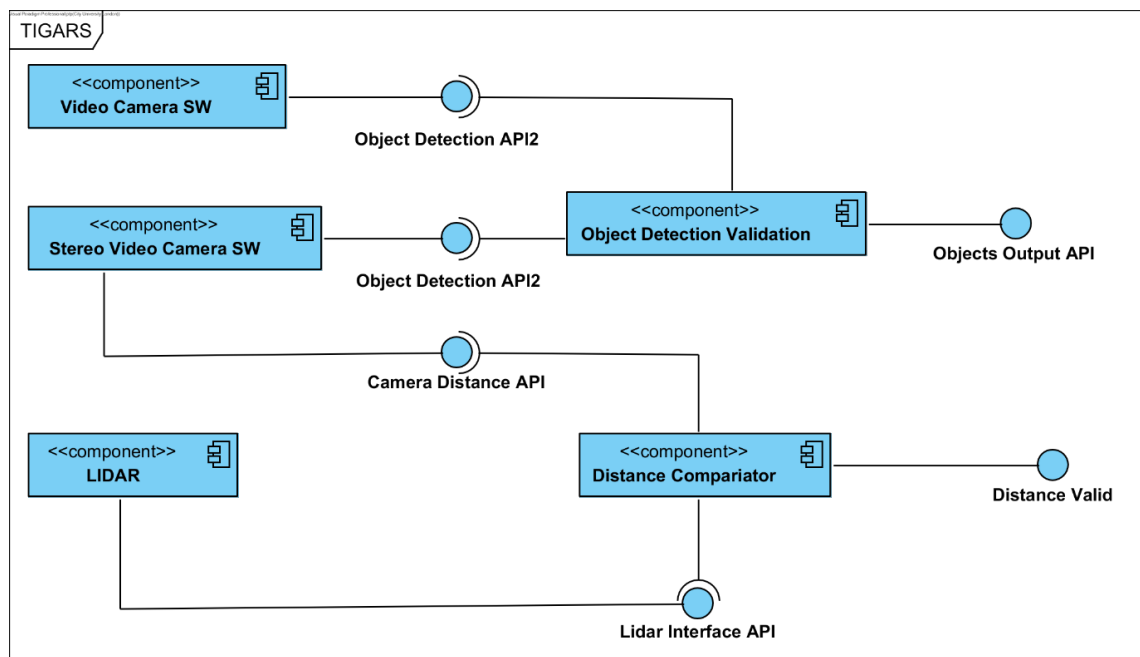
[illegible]

TIGARS

<<component>>
Video Camera SW

Object Detection API2

<<component>>
Stereo Video Camera SW

Object Detection API2

<<component>>
Object Detection Validation

Objects Output API

Camera Distance API

<<component>>
LIDAR

<<component>>
Distance Compariator

Distance Valid

Lidar Interface API